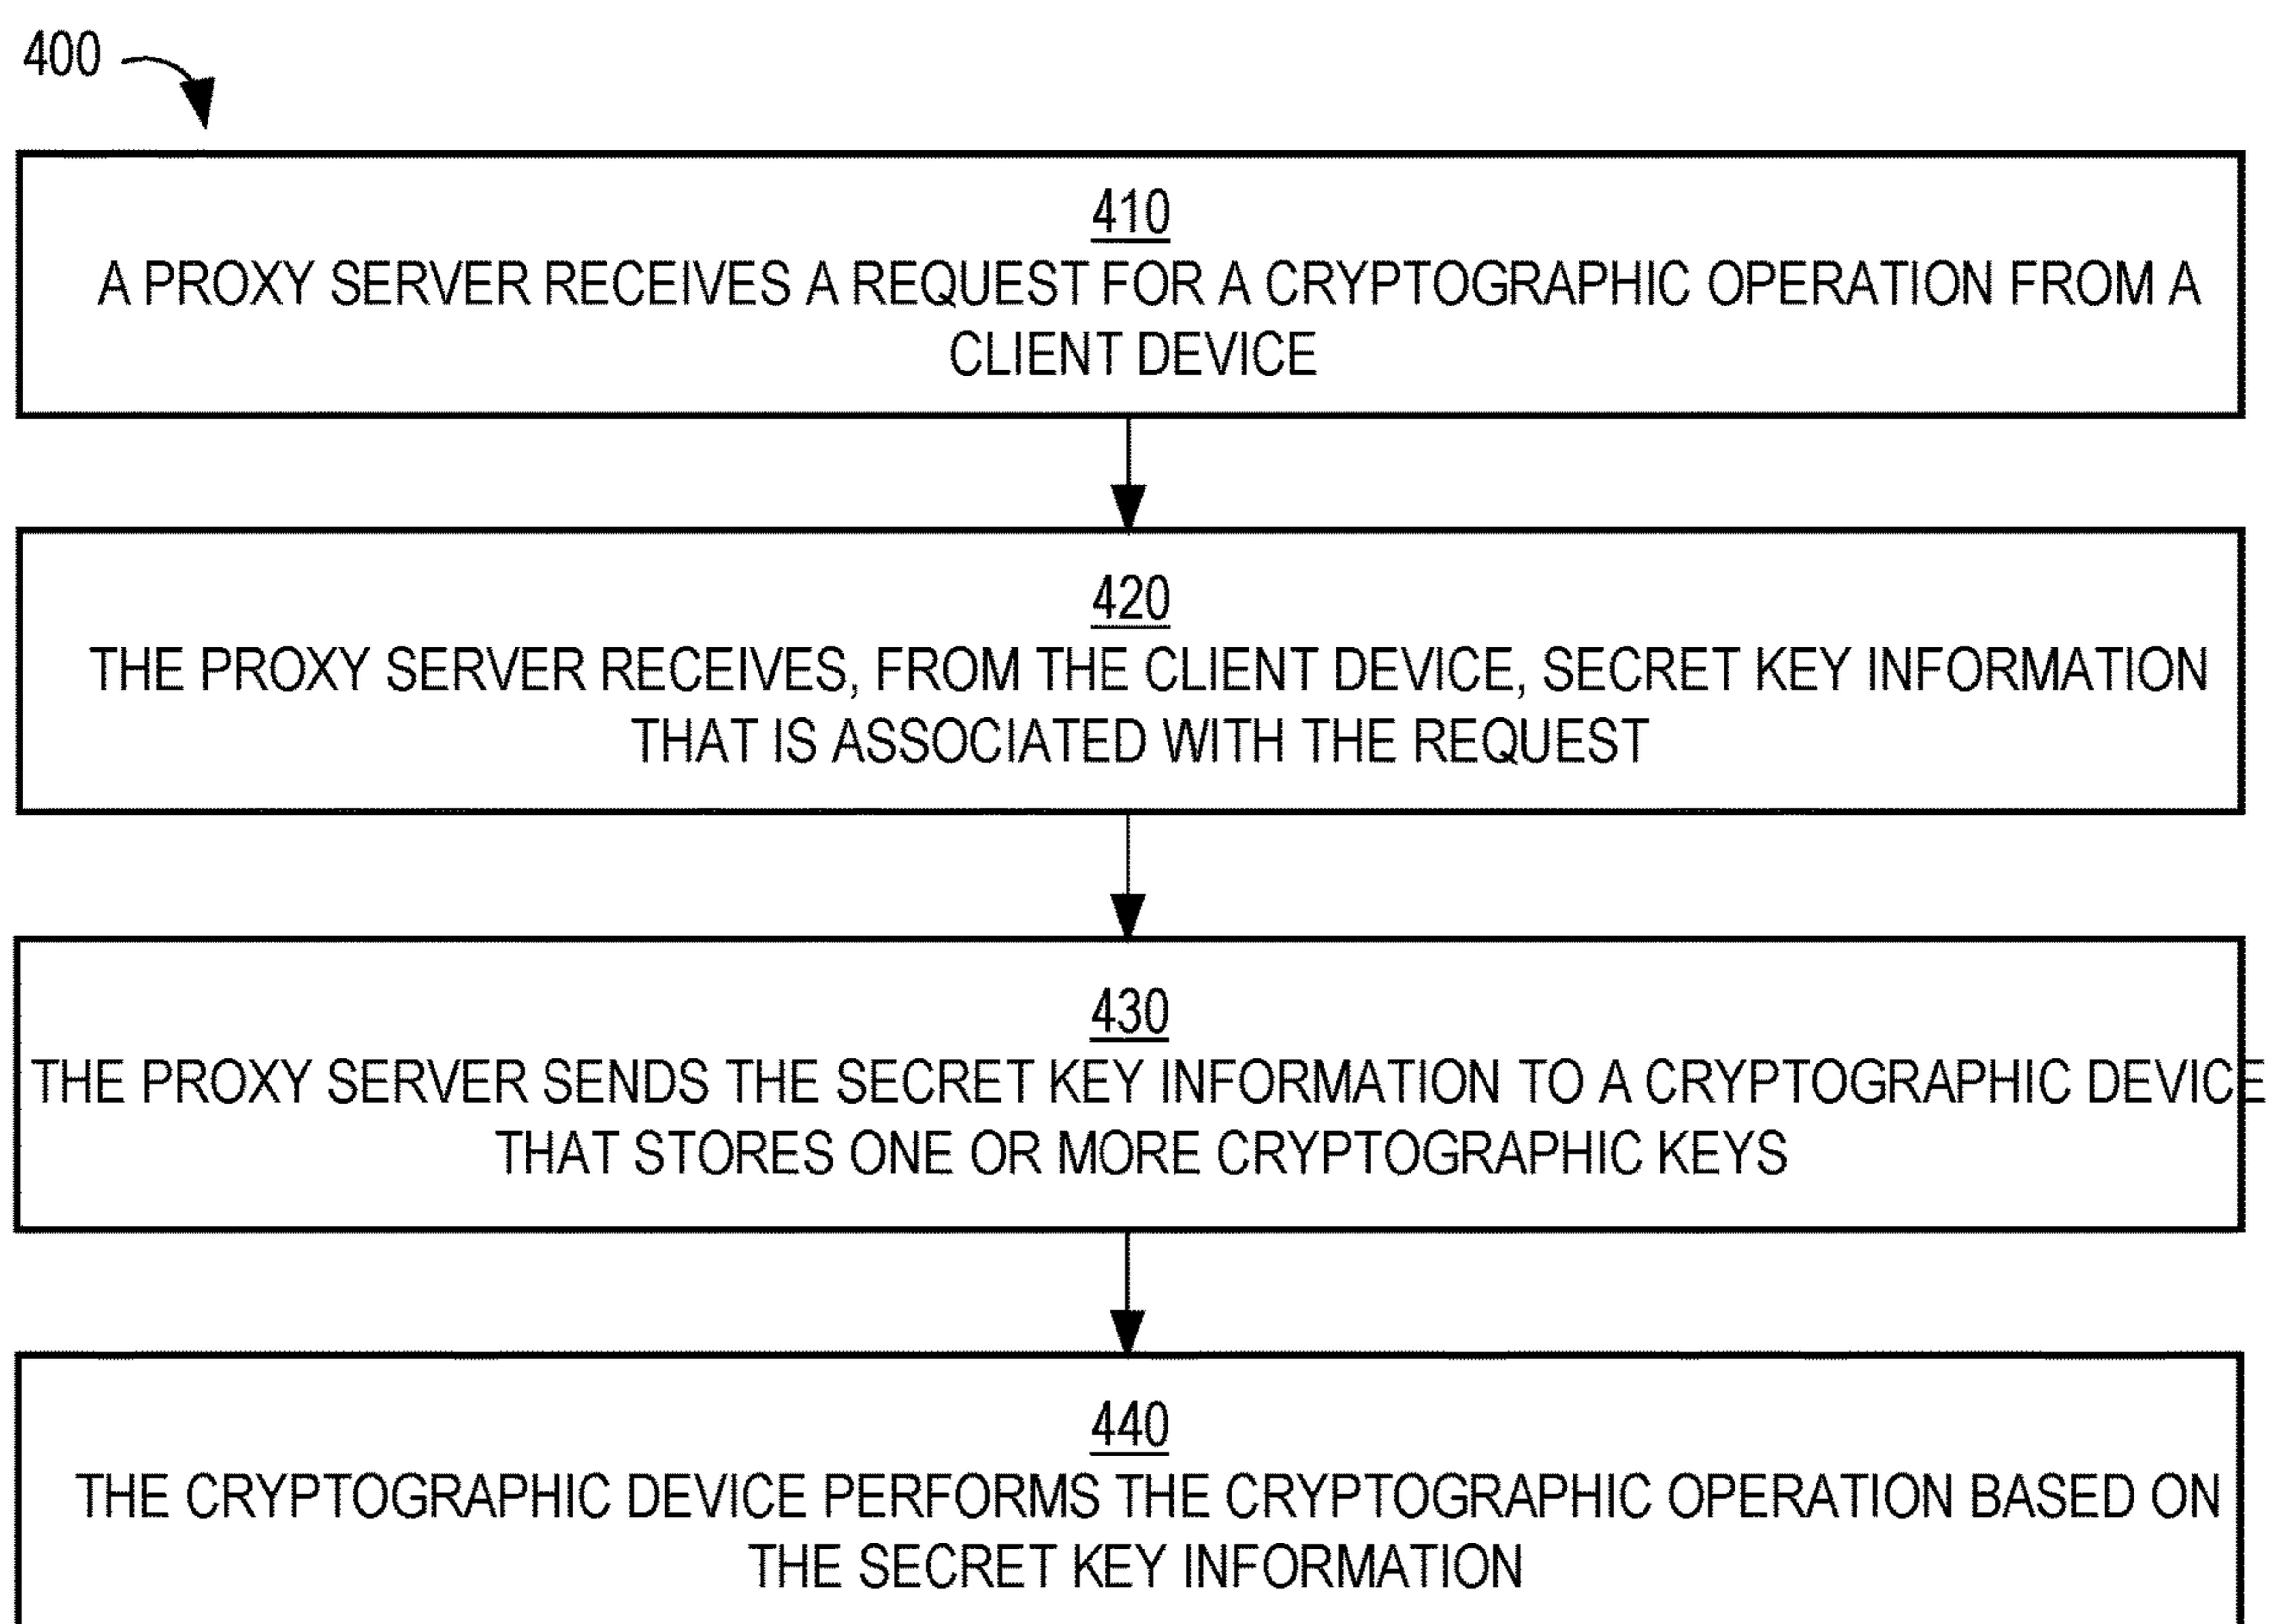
400

410
A PROXY SERVER RECEIVES A REQUEST FOR A CRYPTOGRAPHIC OPERATION FROM A CLIENT DEVICE

420
THE PROXY SERVER RECEIVES, FROM THE CLIENT DEVICE, SECRET KEY INFORMATION THAT IS ASSOCIATED WITH THE REQUEST

430
THE PROXY SERVER SENDS THE SECRET KEY INFORMATION TO A CRYPTOGRAPHIC DEVICE THAT STORES ONE OR MORE CRYPTOGRAPHIC KEYS

440
THE CRYPTOGRAPHIC DEVICE PERFORMS THE CRYPTOGRAPHIC OPERATION BASED ON THE SECRET KEY INFORMATION